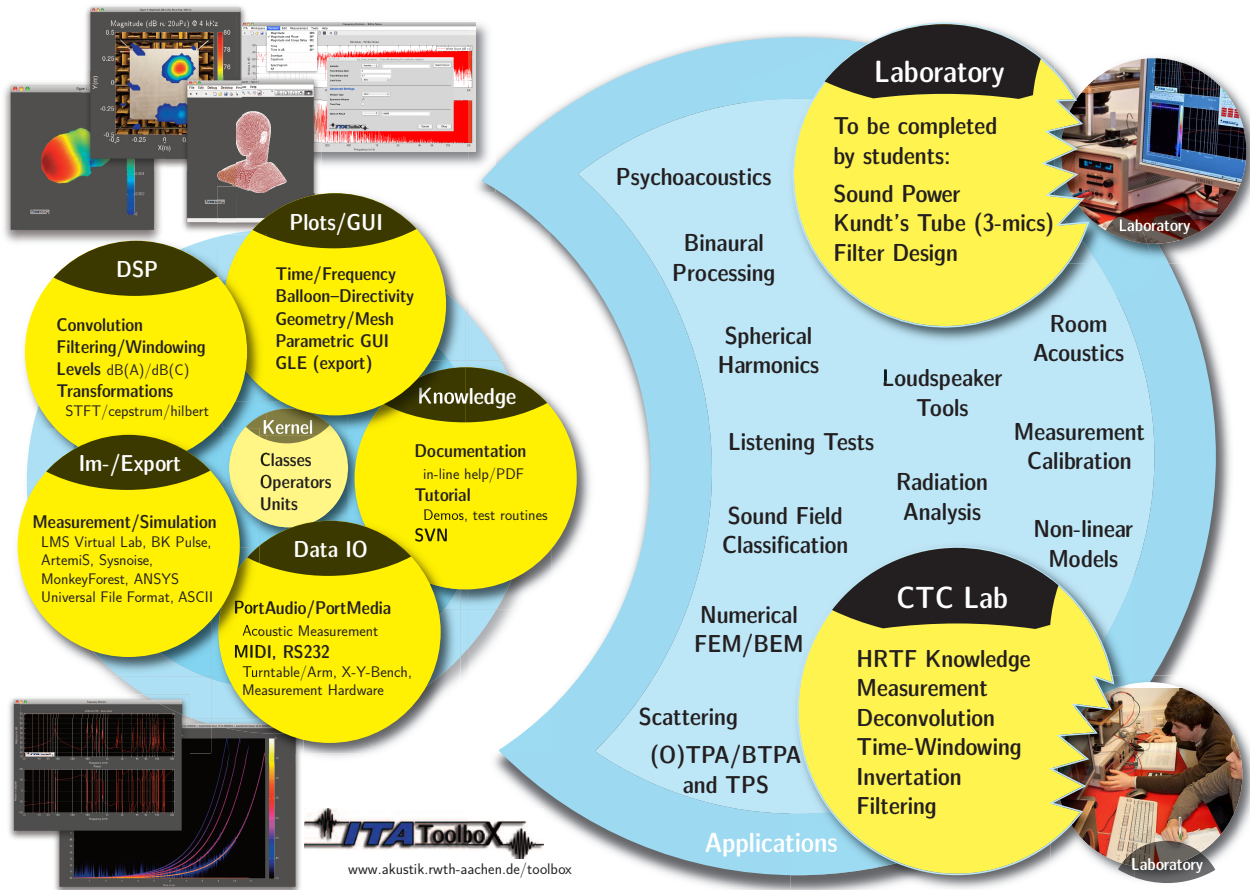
Magnitude (dB re. 20µPa) @ 4 kHz

Plots/GUI

Time/Frequency
Balloon–Directivity
Geometry/Mesh
Parametric GUI
GLE (export)

DSP

Convolution
Filtering/Windowing
Levels dB(A)/dB(C)
Transformations
STFT/cepstrum/hilbert

Kernel

Classes
Operators
Units

Knowledge

Documentation
in-line help/PDF
Tutorial
Demos, test routines
SVN

Im-/Export

Measurement/Simulation
LMS Virtual Lab, BK Pulse, ArtemiS, Sysnoise, MonkeyForest, ANSYS
Universal File Format, ASCII

Data IO

PortAudio/PortMedia
Acoustic Measurement
MIDI, RS232
Turntable/Arm, X-Y-Bench, Measurement Hardware

ITA ToolboX
www.akustik.rwth-aachen.de/toolbox

Laboratory

To be completed by students:
Sound Power
Kundt's Tube (3-mics)
Filter Design

Laboratory

Psychoacoustics

Binaural Processing

Spherical Harmonics

Room Acoustics

Loudspeaker Tools

Listening Tests

Measurement Calibration

Radiation Analysis

Sound Field Classification

Non-linear Models

Numerical FEM/BEM

Scattering

(O)TPA/BTPA and TPS

CTC Lab

HRTF Knowledge
Measurement
Deconvolution
Time-Windowing
Invertation
Filtering

Applications

Laboratory